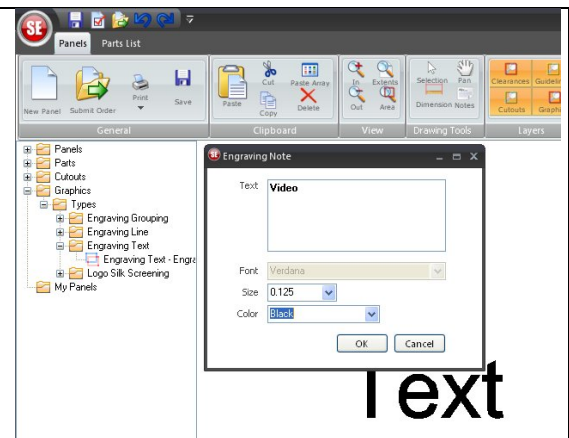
SE

Panels Parts List

New Panel Submit Order Print Save
General

Paste Cut Copy Paste Array Delete
Clipboard

In Out Extents Area
View

Selection Pan Dimension Notes
Drawing Tools

Clearances Guideli Cutouts Graph
Layers

Panels
Parts
Cutouts
Graphics
Types
Engraving Grouping
Engraving Line
Engraving Text
Engraving Text - Engra
Logo Silk Screening
My Panels

Engraving Note

Text Video

Font Verdana
Size 0.125
Color Black

OK Cancel

Text